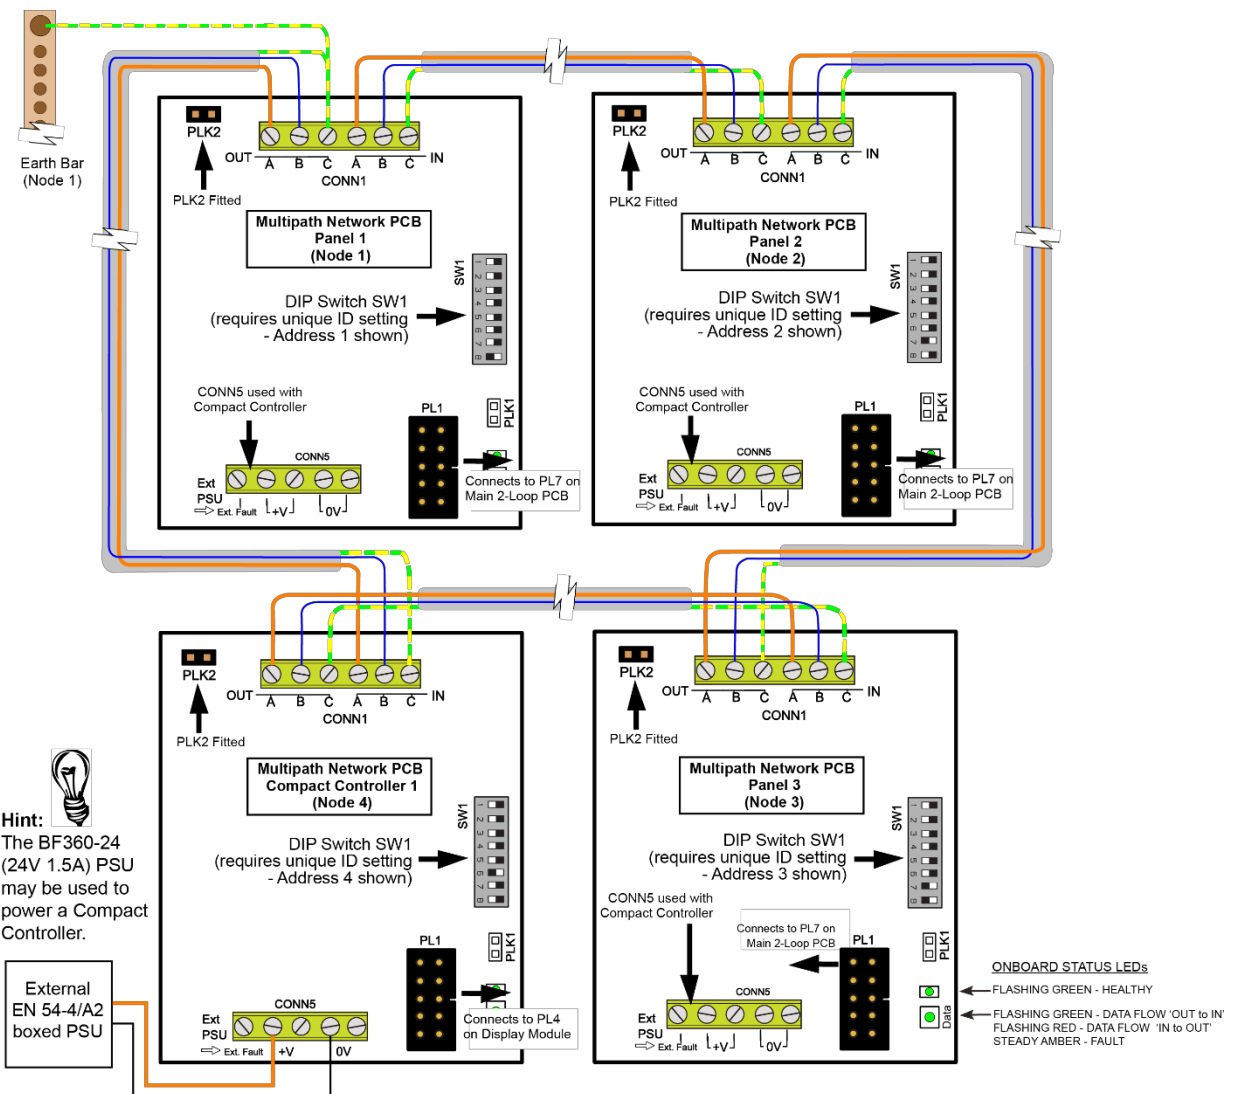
Earth Bar
(Node 1)

PLK2
OUT A B C A B C IN
CONN1
PLK2 Fitted
Multipath Network PCB
Panel 1
(Node 1)
SW1
1 2 3 4 5 6 7 8
DIP Switch SW1
(requires unique ID setting
- Address 1 shown)
CONN5 used with
Compact Controller
PL1
PLK1
CONN5
Ext
PSU
Ext. Fault +V 0V
Connects to PL7 on
Main 2-Loop PCB

PLK2
OUT A B C A B C IN
CONN1
PLK2 Fitted
Multipath Network PCB
Panel 2
(Node 2)
SW1
1 2 3 4 5 6 7 8
DIP Switch SW1
(requires unique ID setting
- Address 2 shown)
CONN5 used with
Compact Controller
PL1
PLK1
CONN5
Ext
PSU
Ext. Fault +V 0V
Connects to PL7 on
Main 2-Loop PCB

PLK2
OUT A B C A B C IN
CONN1
PLK2 Fitted
Multipath Network PCB
Compact Controller 1
(Node 4)
SW1
1 2 3 4 5 6 7 8
DIP Switch SW1
(requires unique ID setting
- Address 4 shown)
PL1
PLK1
CONN5
Ext
PSU
Ext. Fault +V 0V
Connects to PL4
on Display Module

Hint:
The BF360-24 (24V 1.5A) PSU may be used to power a Compact Controller.

External
EN 54-4/A2
boxed PSU

PLK2
OUT A B C A B C IN
CONN1
PLK2 Fitted
Multipath Network PCB
Panel 3
(Node 3)
SW1
1 2 3 4 5 6 7 8
DIP Switch SW1
(requires unique ID setting
- Address 3 shown)
CONN5 used with
Compact Controller
Connects to PL7 on
Main 2-Loop PCB
PL1
PLK1
CONN5
Ext
PSU
Ext. Fault +V 0V
Data

ONBOARD STATUS LEDs
FLASHING GREEN - HEALTHY
FLASHING GREEN - DATA FLOW 'OUT to IN'
FLASHING RED - DATA FLOW 'IN to OUT'
STEADY AMBER - FAULT